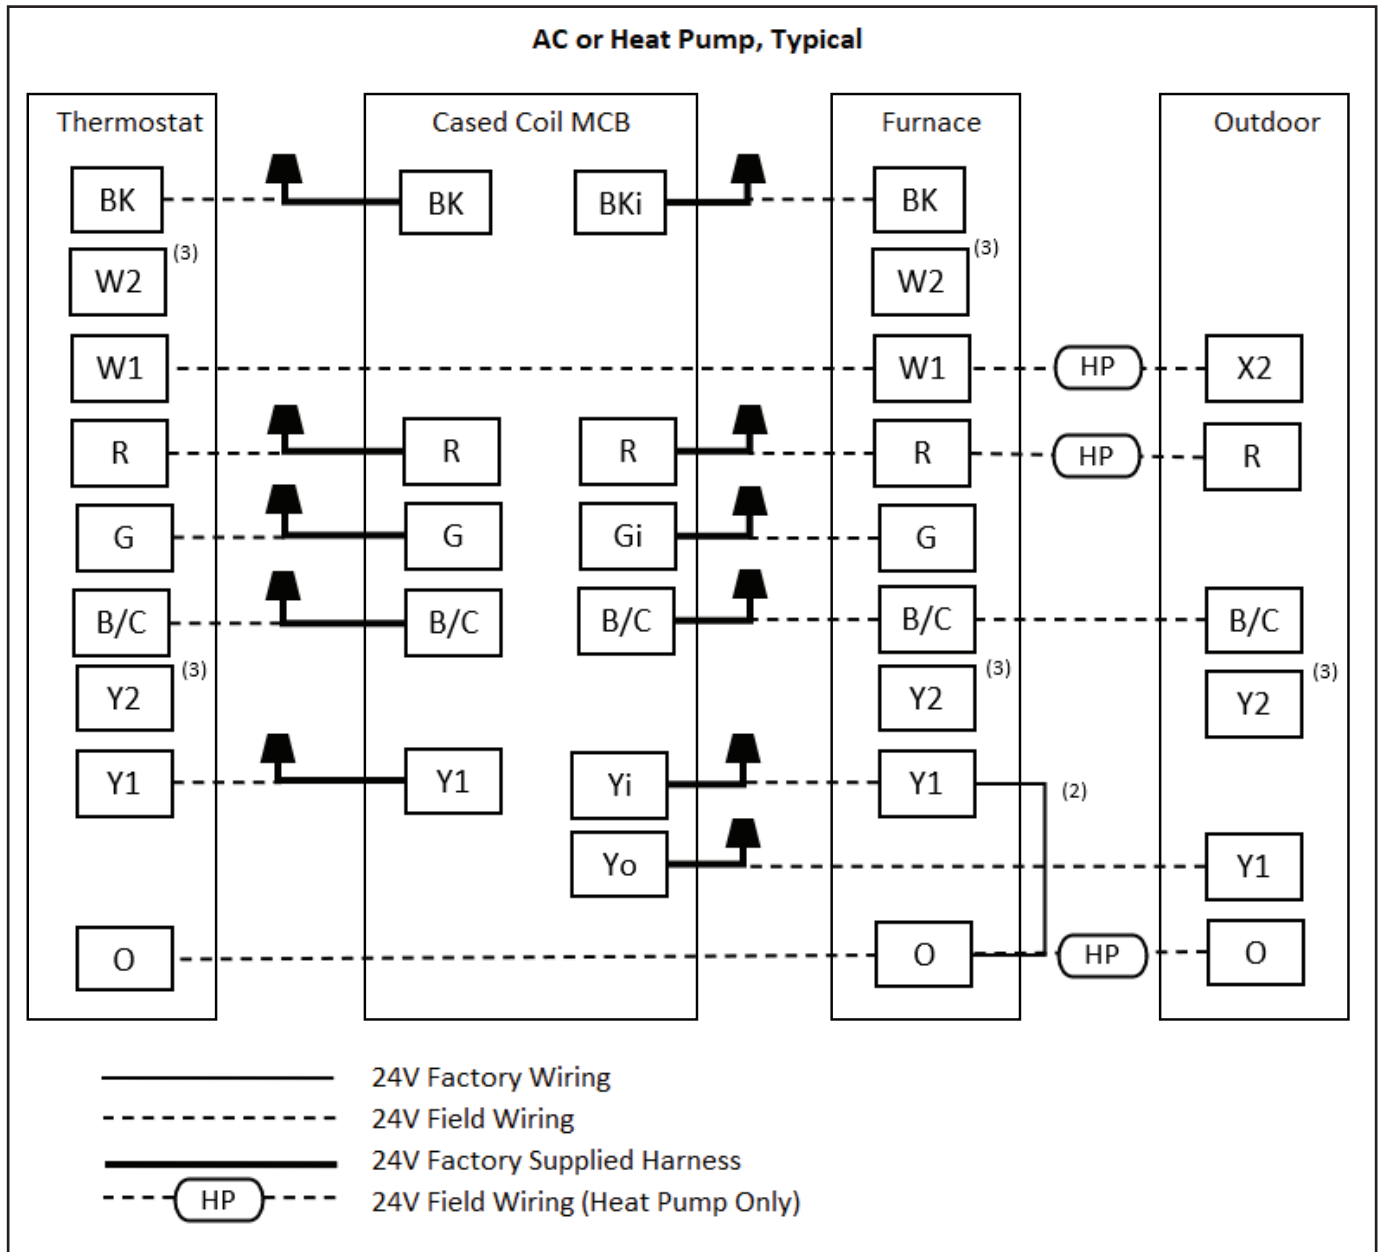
AC or Heat Pump, Typical

Thermostat

BK
W2 (3)
W1
R
G
B/C
Y2 (3)
Y1
O

Cased Coil MCB

BK
R
G
B/C
Y1
BKi
R
Gi
B/C
Yi
Yo

Furnace

BK
W2 (3)
W1
R
G
B/C
Y2 (3)
Y1
O

(2)

HP
HP
HP

Outdoor

X2
R
B/C
Y2 (3)
Y1
O

24V Factory Wiring
24V Field Wiring
24V Factory Supplied Harness
HP 24V Field Wiring (Heat Pump Only)